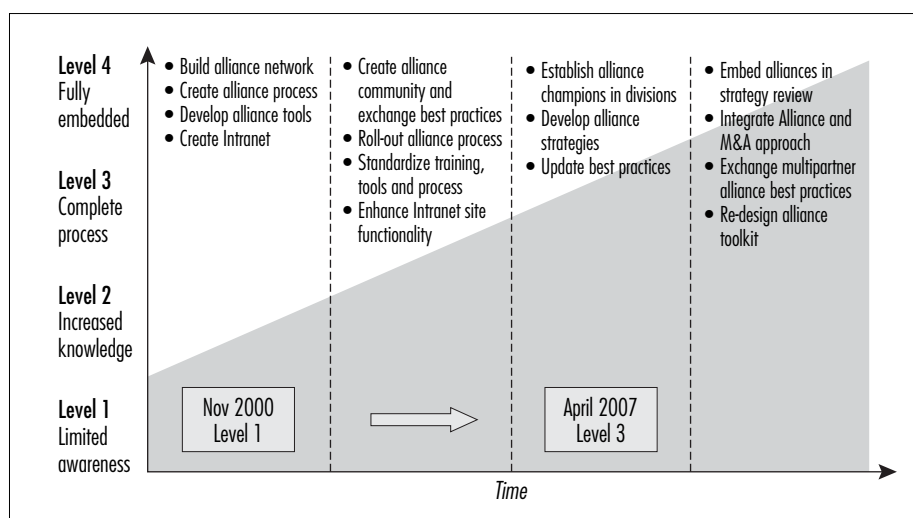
Level 4
Fully
embedded

Level 3
Complete
process

Level 2
Increased
knowledge

Level 1
Limited
awareness

• Build alliance network
• Create alliance process
• Develop alliance tools
• Create Intranet

• Create alliance community and exchange best practices
• Roll-out alliance process
• Standardize training, tools and process
• Enhance Intranet site functionality

• Establish alliance champions in divisions
• Develop alliance strategies
• Update best practices

• Embed alliances in strategy review
• Integrate Alliance and M&A approach
• Exchange multipartner alliance best practices
• Re-design alliance toolkit

Nov 2000
Level 1

April 2007
Level 3

Time